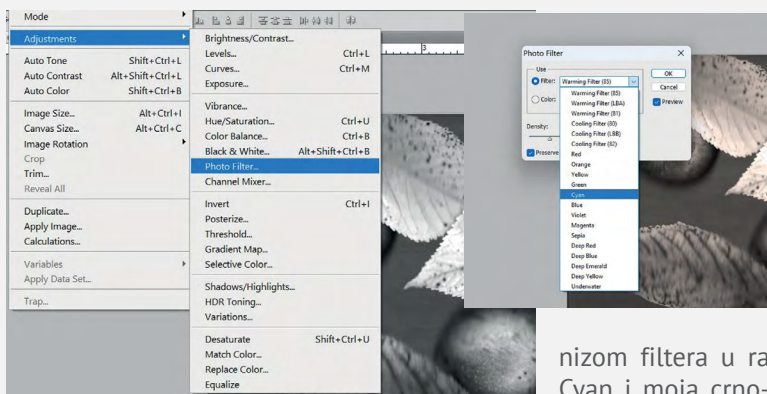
Mode
Adjustments
Auto Tone Shift+Ctrl+L
Auto Contrast Alt+Shift+Ctrl+L
Auto Color Shift+Ctrl+B
Image Size... Alt+Ctrl+I
Canvas Size... Alt+Ctrl+C
Image Rotation
Crop
Trim...
Reveal All
Duplicate...
Apply Image...
Calculations...
Variables
Apply Data Set...
Trap...

Brightness/Contrast...
Levels... Ctrl+L
Curves... Ctrl+M
Exposure...
Vibrance...
Hue/Saturation... Ctrl+U
Color Balance... Ctrl+B
Black & White... Alt+Shift+Ctrl+B
Photo Filter...
Channel Mixer...
Invert Ctrl+I
Posterize...
Threshold...
Gradient Map...
Selective Color...
Shadows/Highlights...
HDR Toning...
Variations...
Desaturate Shift+Ctrl+U
Match Color...
Replace Color...
Equalize

Photo Filter
Use
Filter: Warming Filter (85)
Color:
Density:
Preserve
OK
Cancel
Preview
Warming Filter (85)
Warming Filter (LBA)
Warming Filter (81)
Cooling Filter (80)
Cooling Filter (LBB)
Cooling Filter (82)
Red
Orange
Yellow
Green
Cyan
Blue
Violet
Magenta
Sepia
Deep Red
Deep Blue
Deep Emerald
Deep Yellow
Underwater

nizom filtera u ra
Cyan i moja crno-